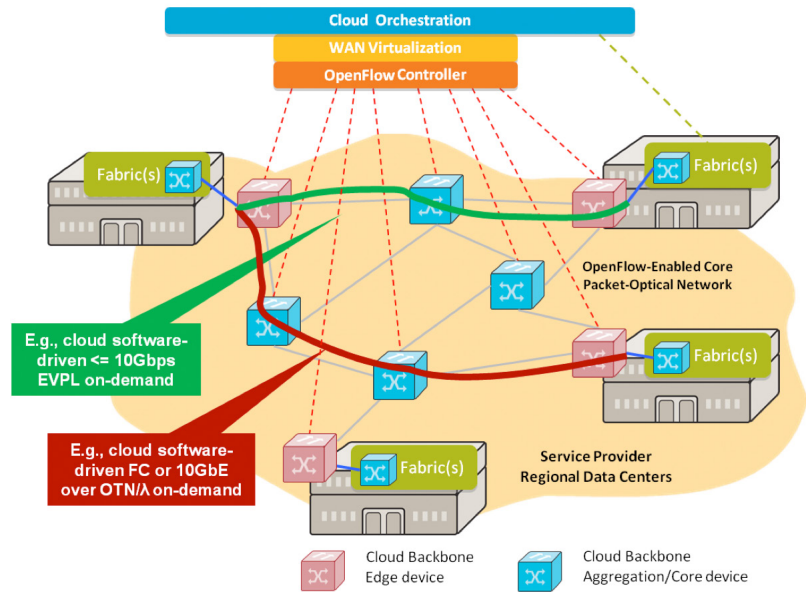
Cloud Orchestration

WAN Virtualization

OpenFlow Controller

Fabric(s)

Fabric(s)

OpenFlow-Enabled Core Packet-Optical Network

E.g., cloud software-driven <= 10Gbps EVPL on-demand

Fabric(s)

E.g., cloud software-driven FC or 10GbE over OTN/λ on-demand

Fabric(s)

Service Provider Regional Data Centers

Cloud Backbone Edge device

Cloud Backbone Aggregation/Core device